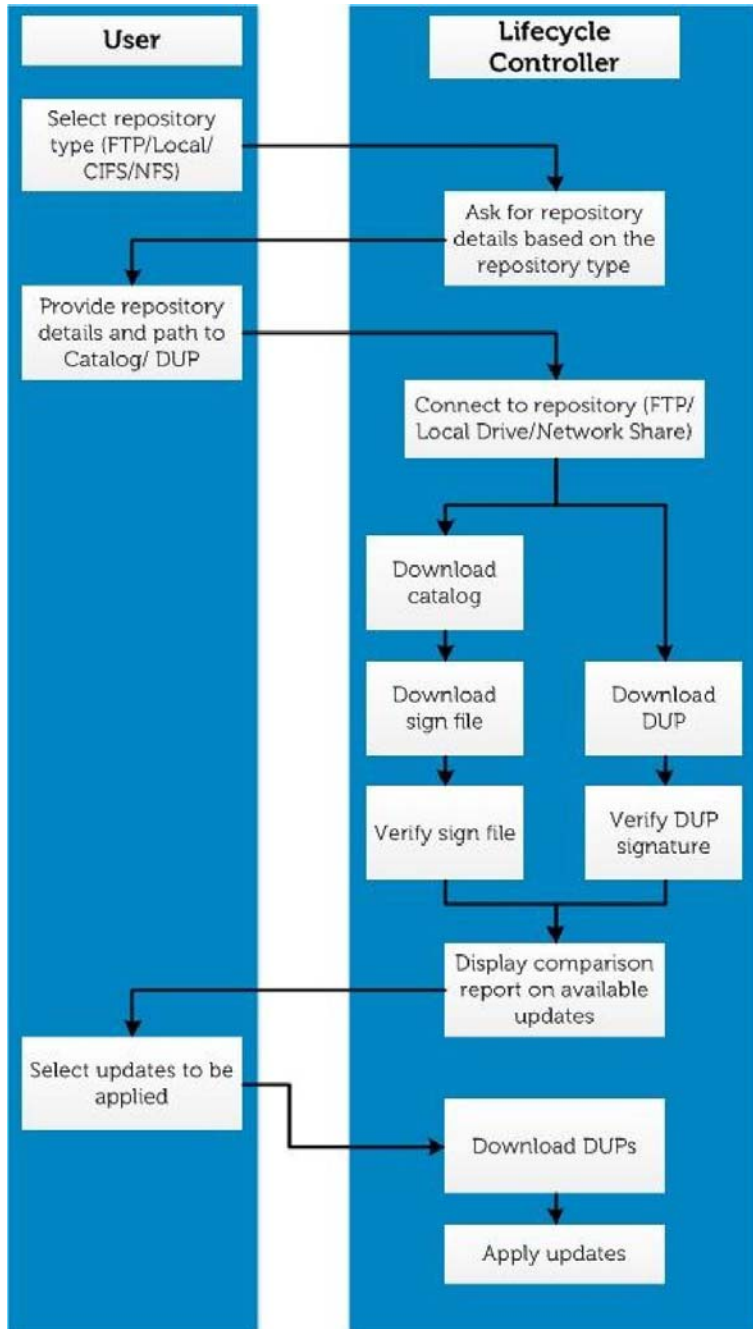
User

Lifecycle Controller

Select repository type (FTP/Local/ CIFS/NFS)

Ask for repository details based on the repository type

Provide repository details and path to Catalog/ DUP

Connect to repository (FTP/ Local Drive/Network Share)

Download catalog

Download sign file

Download DUP

Verify sign file

Verify DUP signature

Display comparison report on available updates

Select updates to be applied

Download DUPs

Apply updates